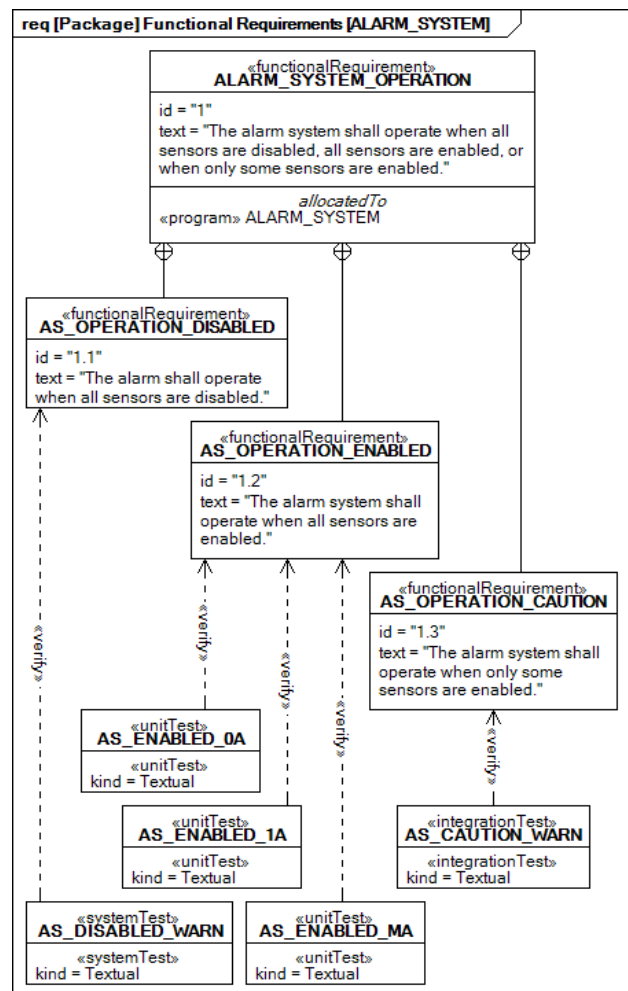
req [Package] Functional Requirements [ALARM_SYSTEM]

«functionalRequirement»
ALARM_SYSTEM_OPERATION
id = "1"
text = "The alarm system shall operate when all sensors are disabled, all sensors are enabled, or when only some sensors are enabled."
allocatedTo
«program» ALARM_SYSTEM

«functionalRequirement»
AS_OPERATION_DISABLED
id = "1.1"
text = "The alarm shall operate when all sensors are disabled."

«functionalRequirement»
AS_OPERATION_ENABLED
id = "1.2"
text = "The alarm system shall operate when all sensors are enabled."

«functionalRequirement»
AS_OPERATION_CAUTION
id = "1.3"
text = "The alarm system shall operate when only some sensors are enabled."

«verify»

«verify»

«verify»

«verify»

«verify»

«unitTest»
AS_ENABLED_0A
«unitTest»
kind = Textual

«unitTest»
AS_ENABLED_1A
«unitTest»
kind = Textual

«integrationTest»
AS_CAUTION_WARN
«integrationTest»
kind = Textual

«systemTest»
AS_DISABLED_WARN
«systemTest»
kind = Textual

«unitTest»
AS_ENABLED_MA
«unitTest»
kind = Textual